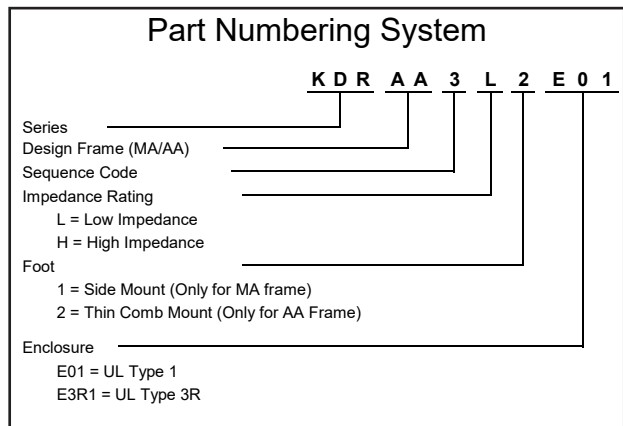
Part Numbering System

K D R  A A  3  L  2  E 0 1

Series

Design Frame (MA/AA)

Sequence Code

Impedance Rating

L = Low Impedance

H = High Impedance

Foot

1 = Side Mount (Only for MA frame)

2 = Thin Comb Mount (Only for AA Frame)

Enclosure

E01 = UL Type 1

E3R1 = UL Type 3R